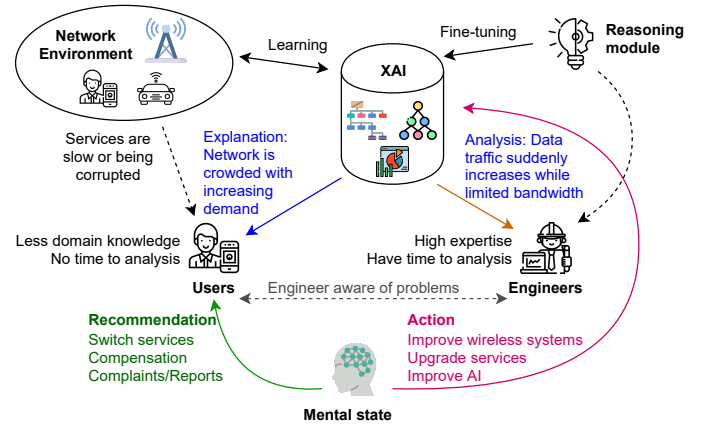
Network Environment

Learning

Fine-tuning

Reasoning module

XAI

Services are slow or being corrupted

Explanation: Network is crowded with increasing demand

Analysis: Data traffic suddenly increases while limited bandwidth

Less domain knowledge
No time to analysis

High expertise
Have time to analysis

Users

Engineer aware of problems

Engineers

Recommendation
Switch services
Compensation
Complaints/Reports

Action
Improve wireless systems
Upgrade services
Improve AI

Mental state